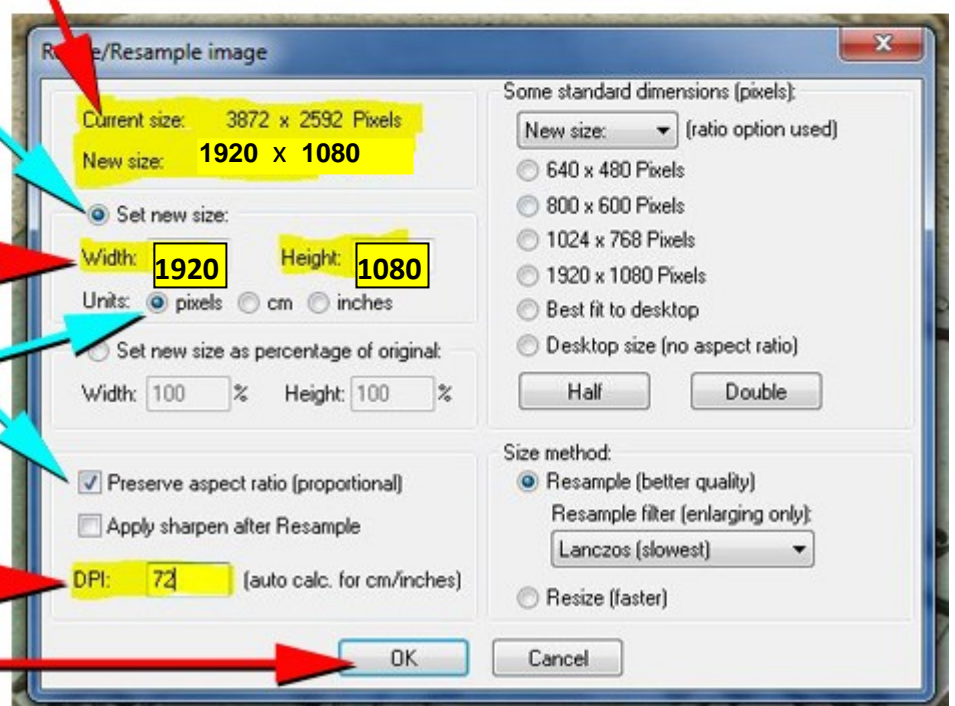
R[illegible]e/Resample image

Current size: 3872 x 2592 Pixels
New size: 1920 x 1080

Set new size:
Width: 1920 Height: 1080
Units: pixels cm inches

Set new size as percentage of original:
Width: 100 % Height: 100 %

Preserve aspect ratio (proportional)
Apply sharpen after Resample

DPI: 72 (auto calc. for cm/inches)

Some standard dimensions (pixels):
New size: (ratio option used)
640 x 480 Pixels
800 x 600 Pixels
1024 x 768 Pixels
1920 x 1080 Pixels
Best fit to desktop
Desktop size (no aspect ratio)
Half
Double

Size method:
Resample (better quality)
Resample filter (enlarging only):
Lanczos (slowest)
Resize (faster)

OK
Cancel